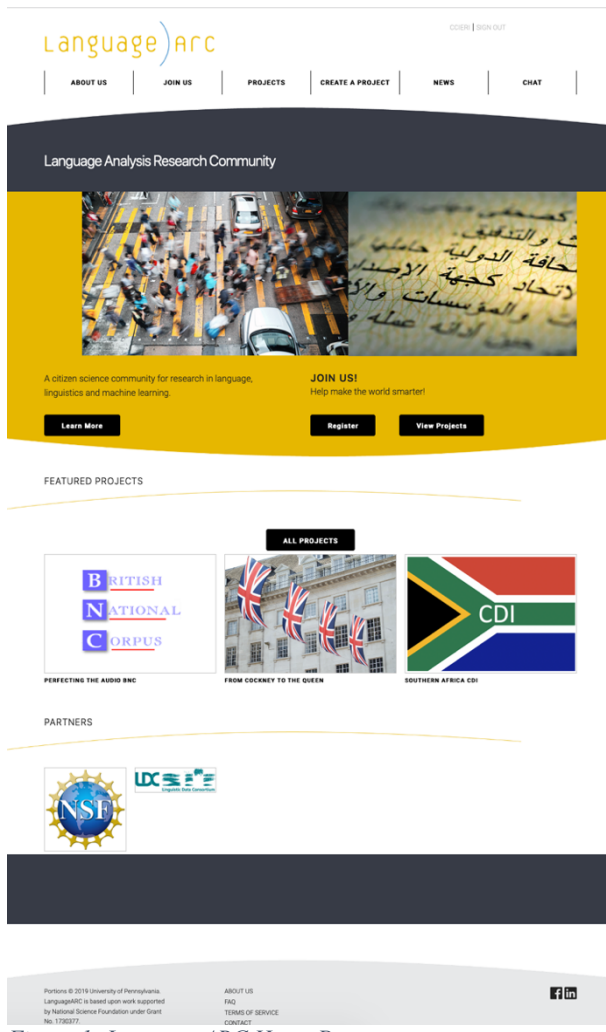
Language ARC

CCIERI | SIGN OUT

ABOUT US
JOIN US
PROJECTS
CREATE A PROJECT
NEWS
CHAT

Language Analysis Research Community

A citizen science community for research in language, linguistics and machine learning.

Learn More

JOIN US!
Help make the world smarter!

Register
View Projects

FEATURED PROJECTS

ALL PROJECTS

BRITISH NATIONAL CORPUS

CDI

PERFECTING THE AUDIO BNC
FROM COCKNEY TO THE QUEEN
SOUTHERN AFRICA CDI

PARTNERS

NSF

LDC Linguistic Data Consortium

Portions © 2019 University of Pennsylvania. LanguageARC is based upon work supported by National Science Foundation under Grant No. 1730377.

ABOUT US
FAQ
TERMS OF SERVICE
CONTACT